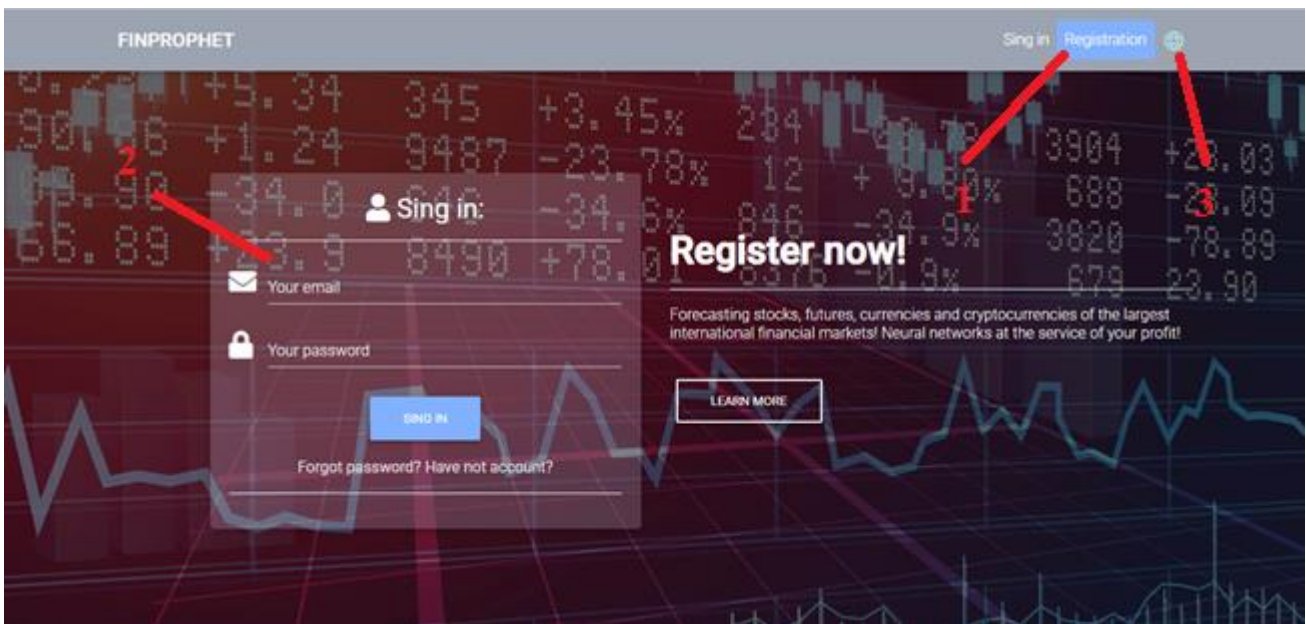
FINPROPHET

Sing in Registration

2

1

3

Sing in:

Your email

Your password

SING IN

Forgot password? Have not account?

Register now!

Forecasting stocks, futures, currencies and cryptocurrencies of the largest international financial markets! Neural networks at the service of your profit!

LEARN MORE